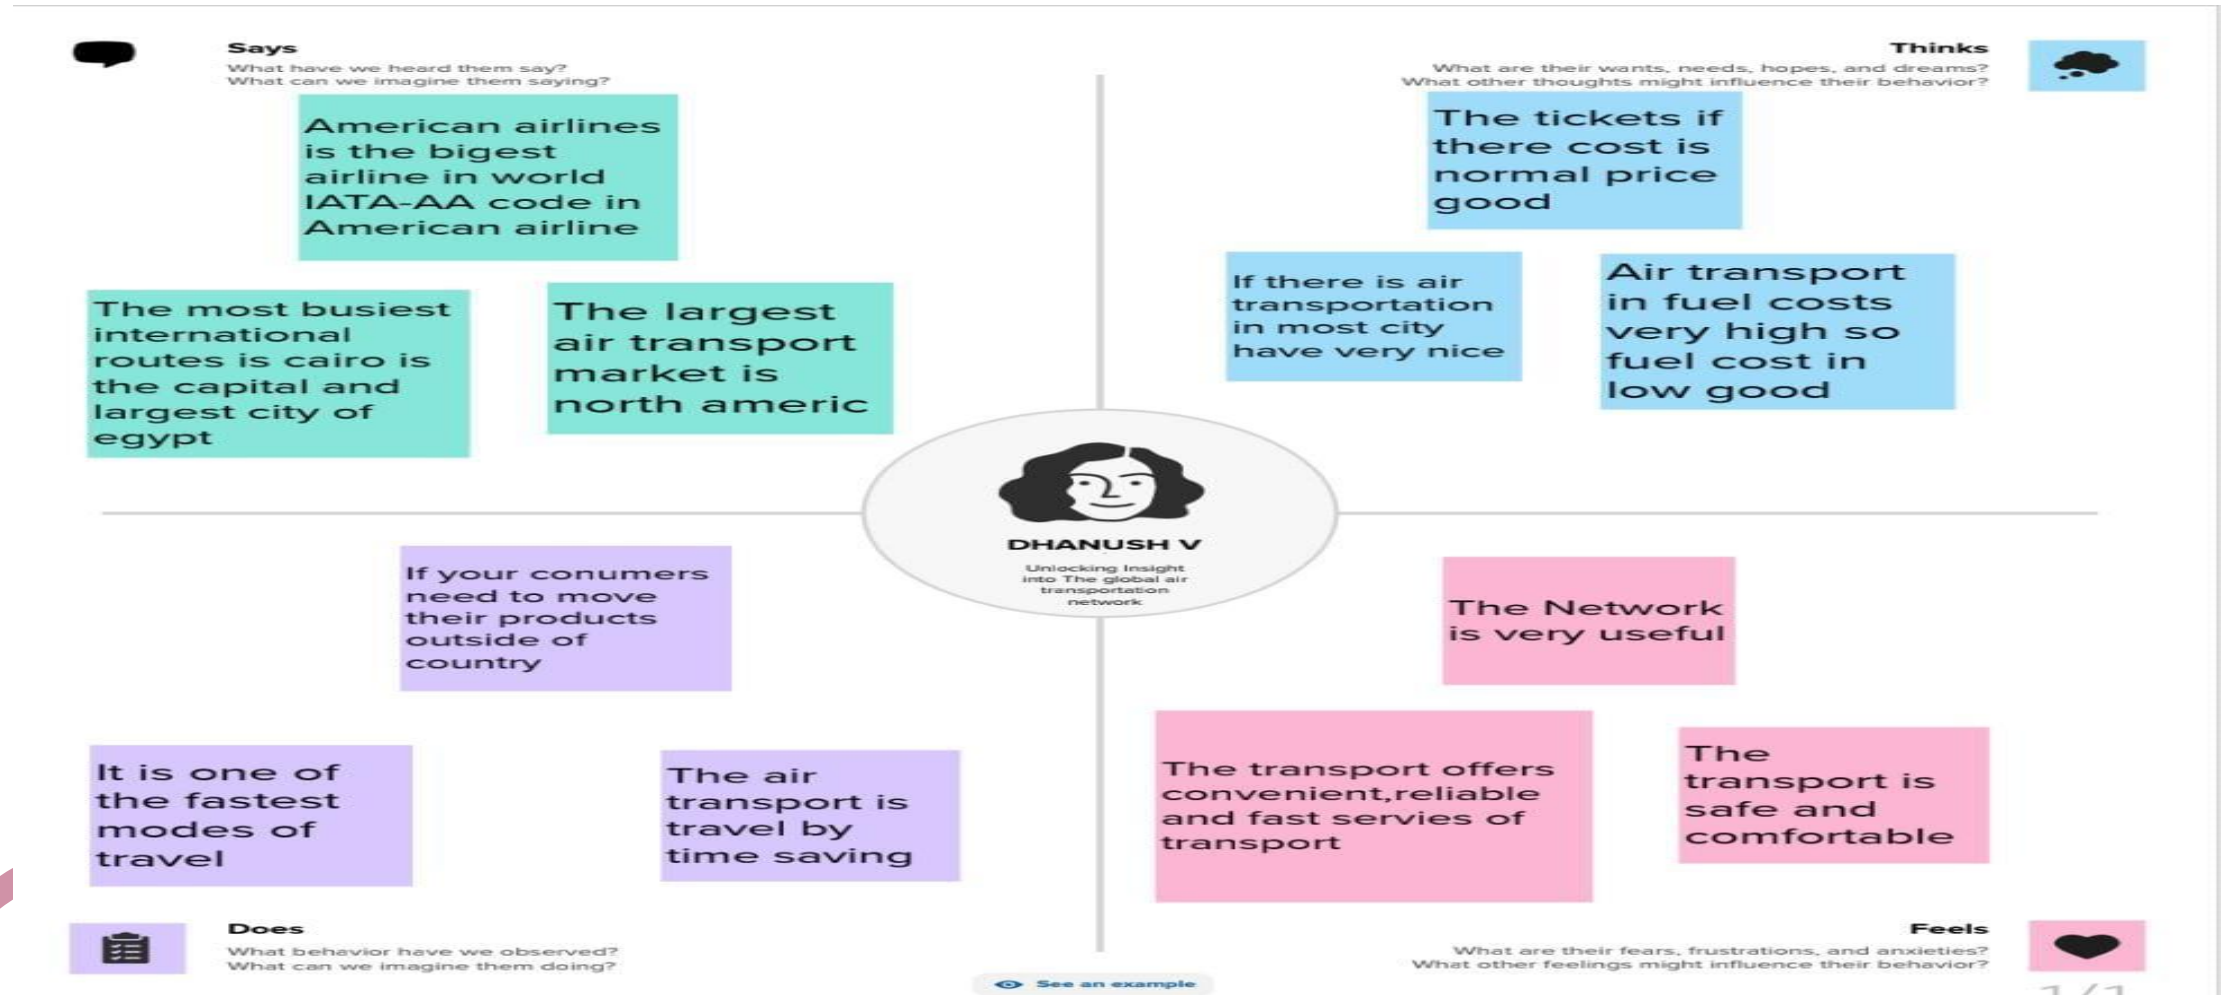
Says
What have we heard them say?
What can we imagine them saying?

Thinks
What are their wants, needs, hopes, and dreams?
What other thoughts might influence their behavior?

American airlines is the bigest airline in world IATA-AA code in American airline

The most busiest international routes is cairo is the capital and largest city of egypt

The largest air transport market is north americ

The tickets if there cost is normal price good

If there is air transportation in most city have very nice

Air transport in fuel costs very high so fuel cost in low good

DHANUSH V
Unlocking Insight into The global air transportation network

If your conumers need to move their products outside of country

It is one of the fastest modes of travel

The air transport is travel by time saving

The Network is very useful

The transport offers convenient,reliable and fast servies of transport

The transport is safe and comfortable

Does
What behavior have we observed?
What can we imagine them doing?

Feels
What are their fears, frustrations, and anxieties?
What other feelings might influence their behavior?

See an example